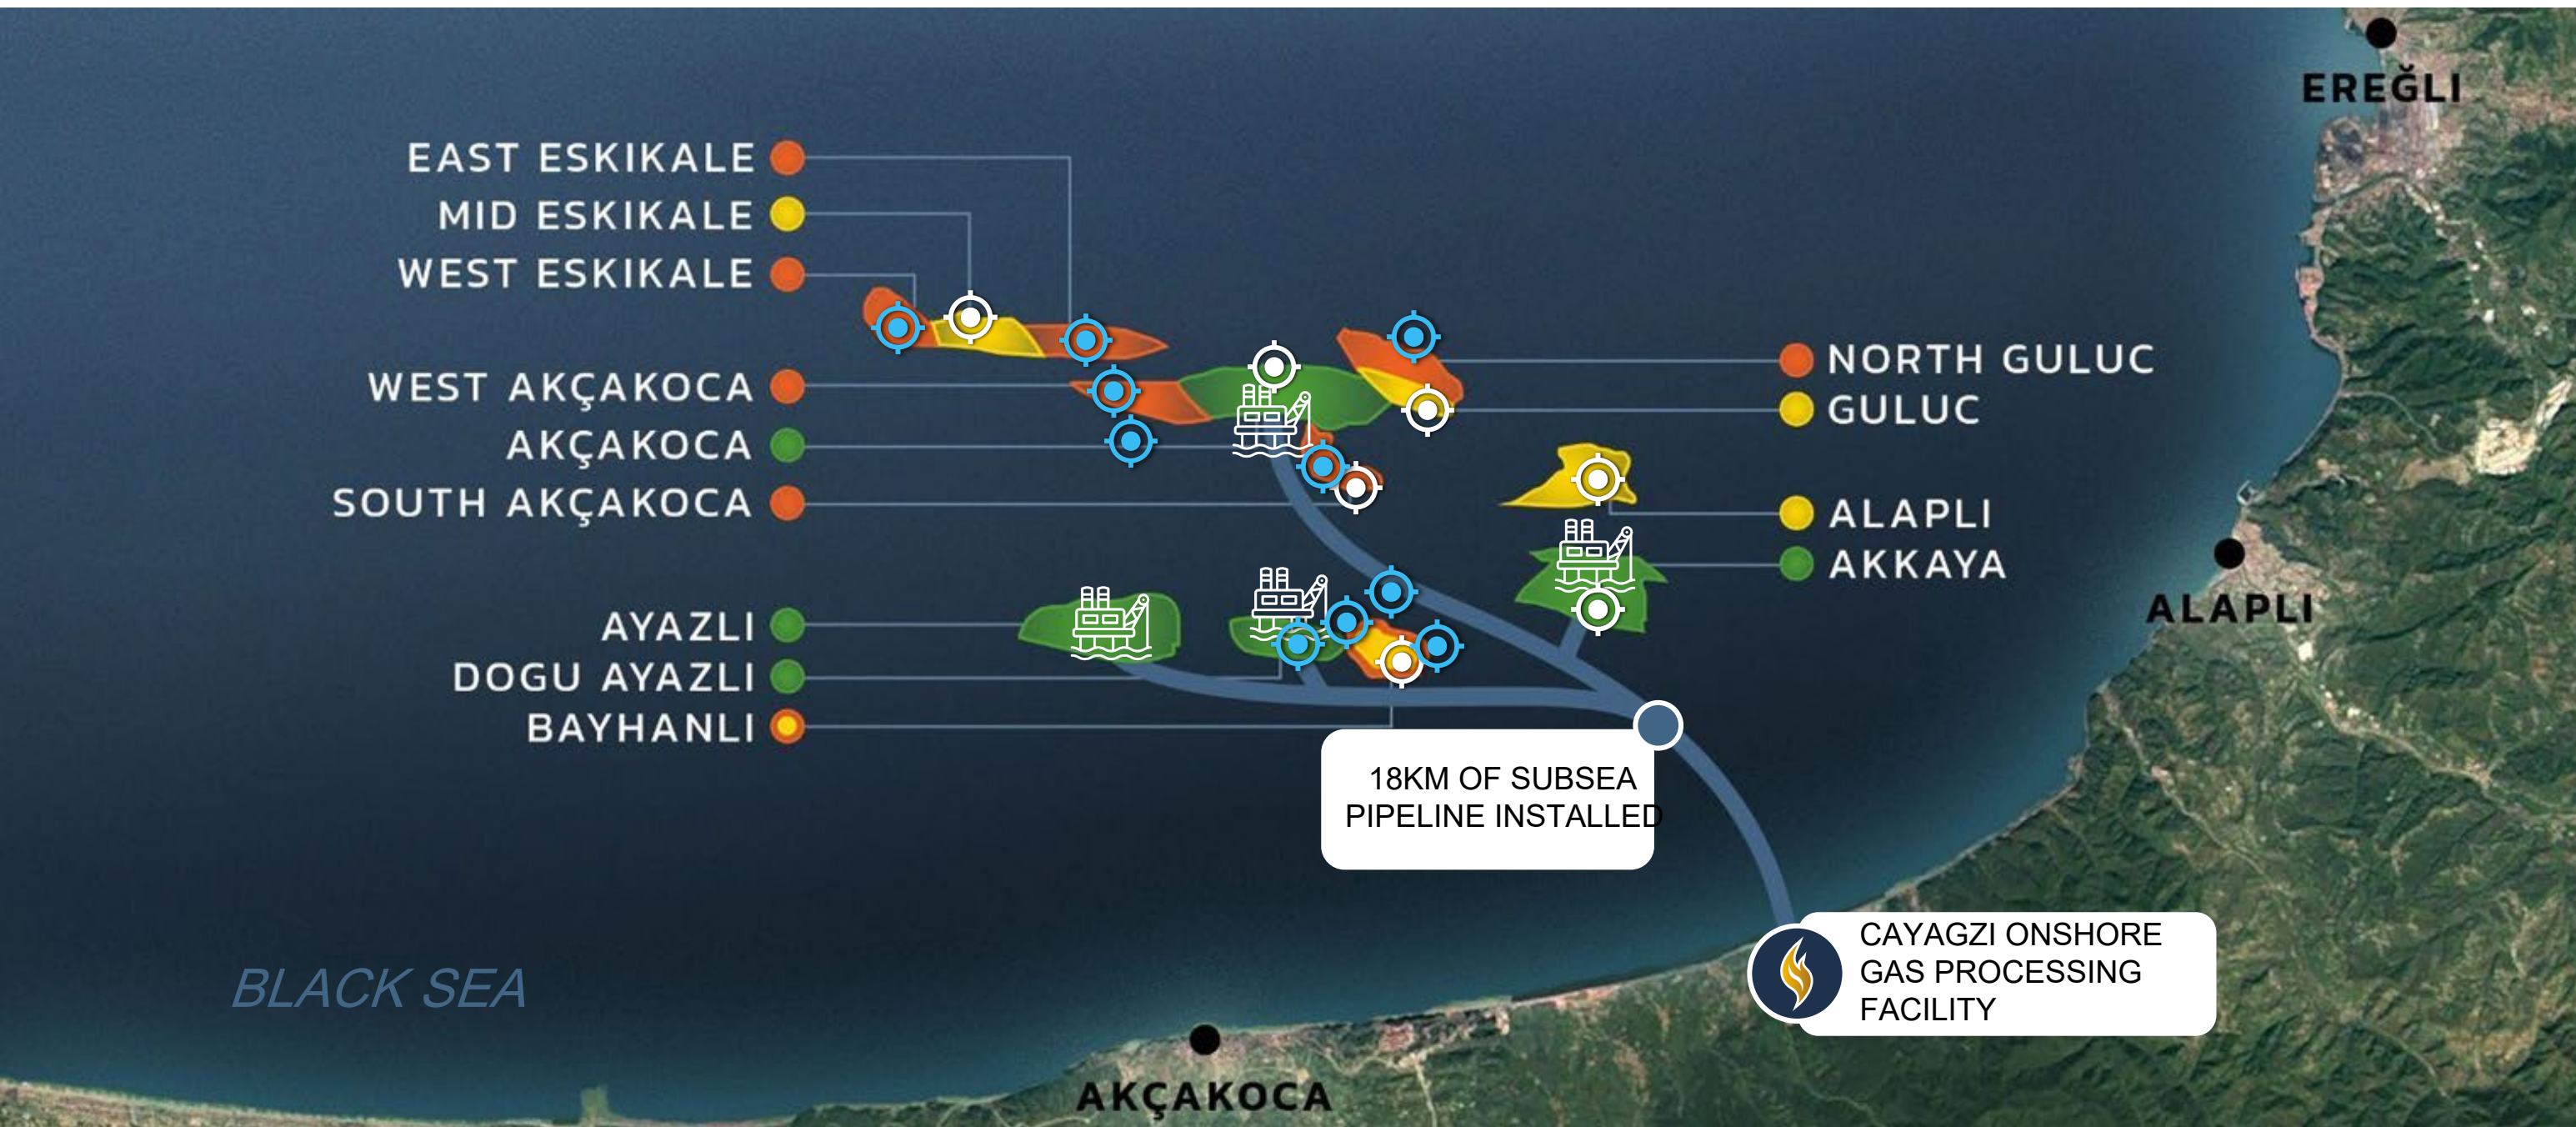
EREĞLI

EAST ESKIKALE
MID ESKIKALE
WEST ESKIKALE

WEST AKÇAKOCA
AKÇAKOCA
SOUTH AKÇAKOCA

NORTH GULUC
GULUC

ALAPLI
AKKAYA

ALAPLI

AYAZLI
DOGU AYAZLI
BAYHANLI

18KM OF SUBSEA PIPELINE INSTALLED

CAYAGZI ONSHORE GAS PROCESSING FACILITY

BLACK SEA

AKÇAKOCA